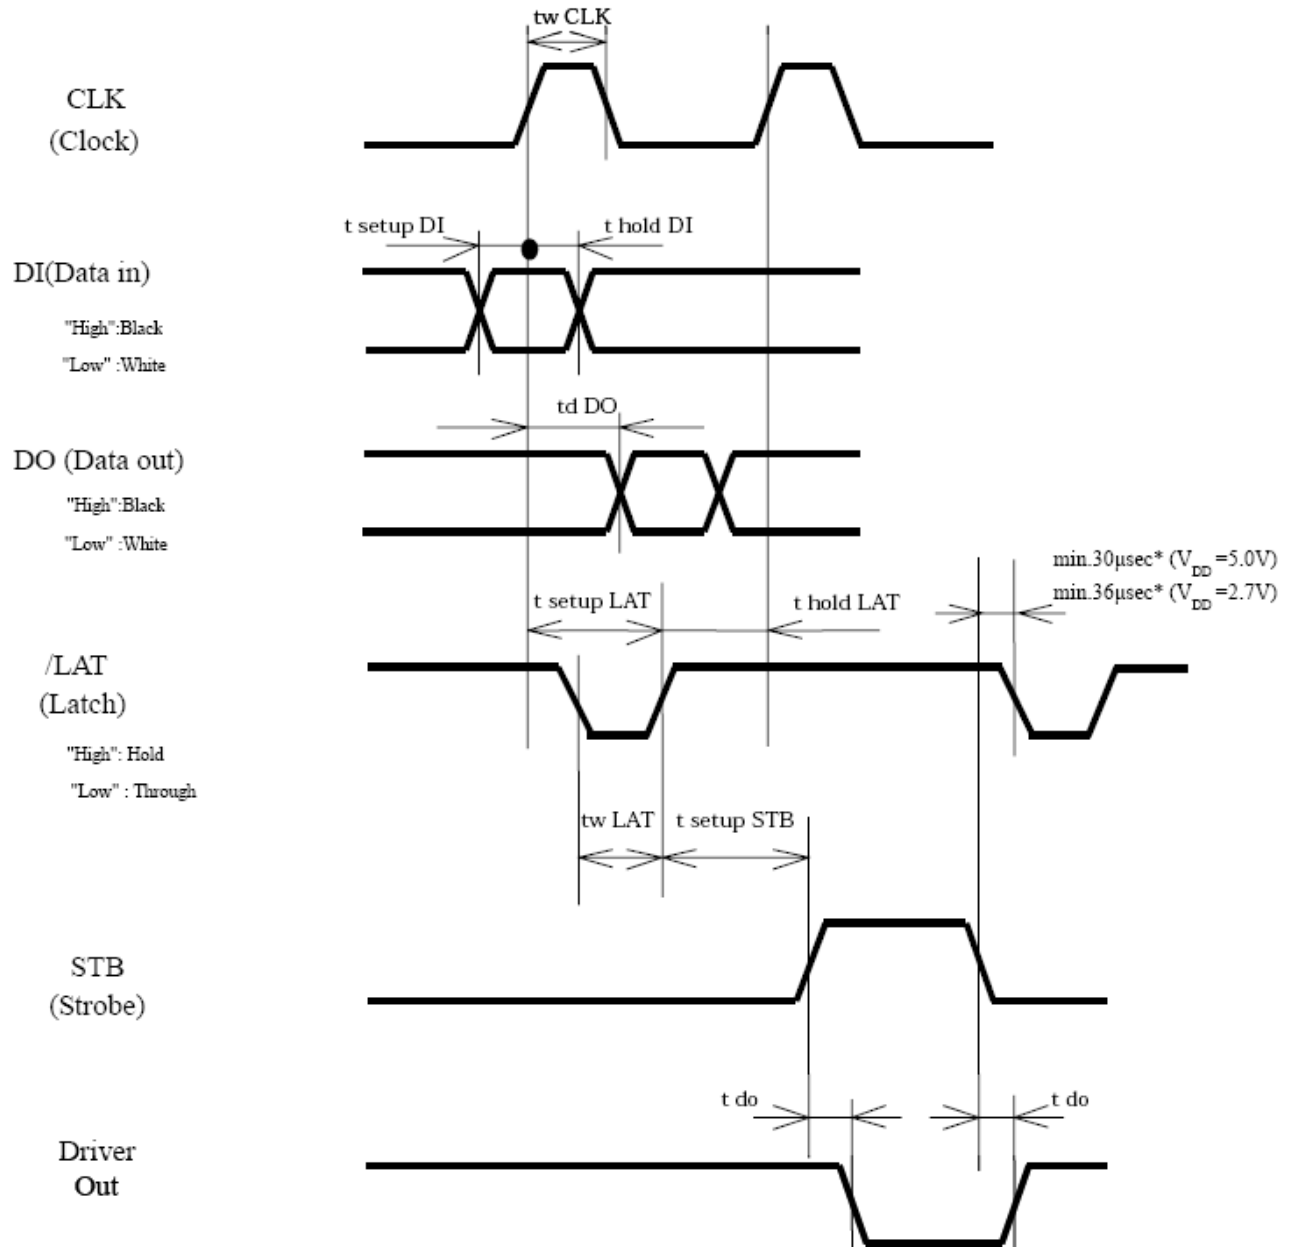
tw CLK

CLK
(Clock)

t setup DI

t hold DI

DI(Data in)
"High":Black
"Low" :White

td DO

DO (Data out)
"High":Black
"Low" :White

min.30µsec* ($V_{DD}$ =5.0V)
min.36µsec* ($V_{DD}$ =2.7V)

t setup LAT

t hold LAT

/LAT
(Latch)
"High": Hold
"Low" : Through

tw LAT

t setup STB

STB
(Strobe)

t do

t do

Driver
Out